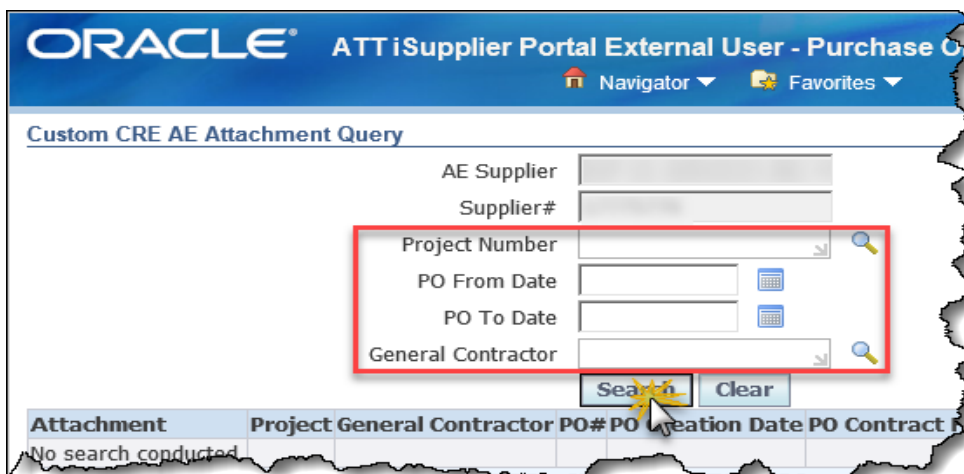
ORACLE® ATT iSupplier Portal External User - Purchase O

Navigator ▼ Favorites ▼

Custom CRE AE Attachment Query

AE Supplier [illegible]

Supplier# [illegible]

Project Number

PO From Date

PO To Date

General Contractor

Search Clear

| Attachment | Project | General Contractor | PO# | PO Creation Date | PO Contract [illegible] |
|---|---|---|---|---|---|
| No search conducted | | | | | |